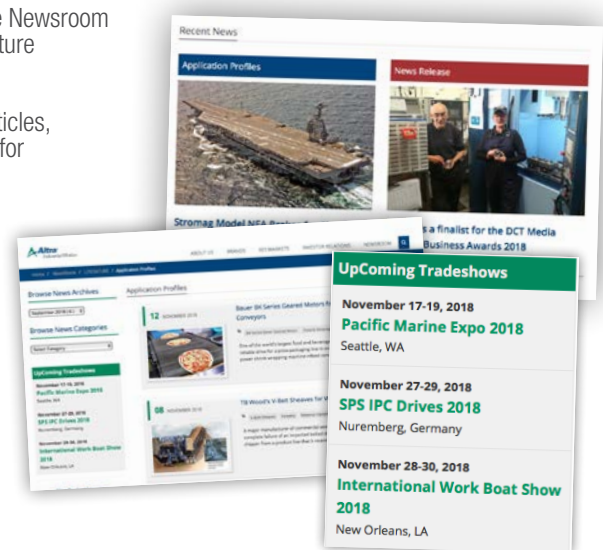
e Newsroom
ture

ticles,
for

Recent News

Application Profiles

News Release

Stromag Model NFA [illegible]

s a finalist for the DCT Media
Business Awards 2018

Altra Industrial Motion

ABOUT US BRANDS KEY MARKETS INVESTOR RELATIONS NEWSROOM

Home / NewsRoom / CATEGORY / Application Profiles

Browse News Archives

September 2018 (4)

Browse News Categories

Select Category

UpComing Tradeshows

November 17-19, 2018
Pacific Marine Expo 2018
Seattle, WA

November 27-29, 2018
SPS IPC Drives 2018
Nuremberg, Germany

November 28-30, 2018
International Work Boat Show 2018
New Orleans, LA

Application Profiles

12 NOVEMBER 2018

Bauer BK Series Geared Motors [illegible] Conveyors

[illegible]

08 NOVEMBER 2018

TB Wood's V-Belt Sheaves for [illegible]

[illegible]

UpComing Tradeshows

November 17-19, 2018
Pacific Marine Expo 2018
Seattle, WA

November 27-29, 2018
SPS IPC Drives 2018
Nuremberg, Germany

November 28-30, 2018
International Work Boat Show 2018
New Orleans, LA